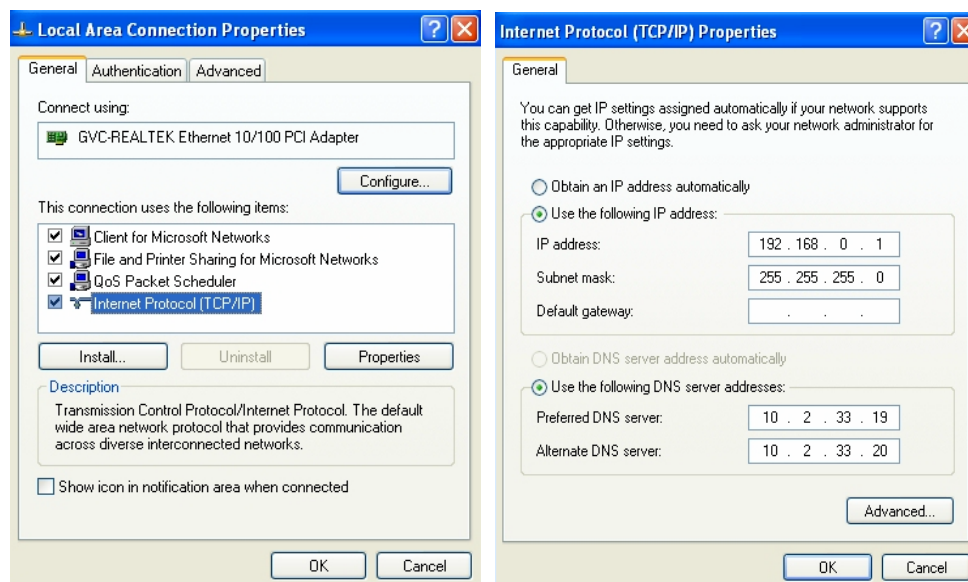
Local Area Connection Properties

General | Authentication | Advanced

Connect using:

GVC-REALTEK Ethernet 10/100 PCI Adapter

Configure...

This connection uses the following items:

Client for Microsoft Networks
File and Printer Sharing for Microsoft Networks
QoS Packet Scheduler
Internet Protocol (TCP/IP)

Install... | Uninstall | Properties

Description
Transmission Control Protocol/Internet Protocol. The default wide area network protocol that provides communication across diverse interconnected networks.

Show icon in notification area when connected

OK | Cancel

Internet Protocol (TCP/IP) Properties

General

You can get IP settings assigned automatically if your network supports this capability. Otherwise, you need to ask your network administrator for the appropriate IP settings.

Obtain an IP address automatically
Use the following IP address:
IP address: 192 . 168 . 0 . 1
Subnet mask: 255 . 255 . 255 . 0
Default gateway: . . .

Obtain DNS server address automatically
Use the following DNS server addresses:
Preferred DNS server: 10 . 2 . 33 . 19
Alternate DNS server: 10 . 2 . 33 . 20

Advanced...

OK | Cancel